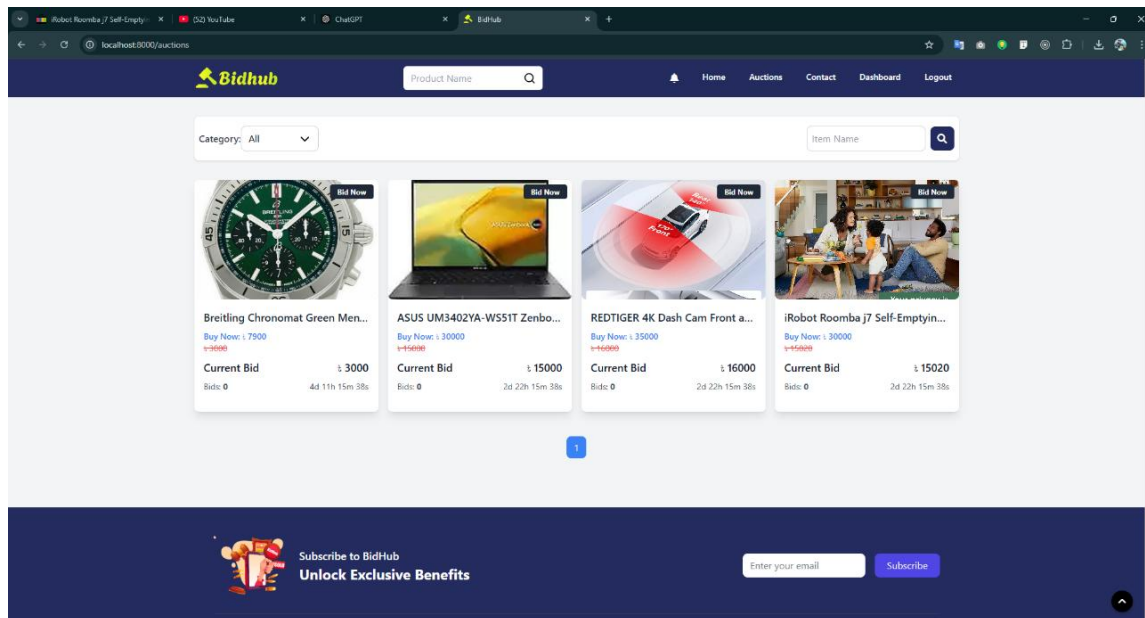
iRobot Roomba j7 Self-Emptyi ×
(52) YouTube ×
ChatGPT ×
BidHub ×
+

localhost:8000/auctions

Bidhub
Product Name
Home Auctions Contact Dashboard Logout

Category: All
Item Name

Bid Now
Breitling Chronomat Green Men...
Buy Now: ৳ 7900
৳ 3000
Current Bid ৳ 3000
Bids: 0 4d 11h 15m 38s

Bid Now
ASUS UM3402YA-WS51T Zenbo...
Buy Now: ৳ 30000
৳ 15000
Current Bid ৳ 15000
Bids: 0 2d 22h 15m 38s

Bid Now
REDTIGER 4K Dash Cam Front a...
Buy Now: ৳ 35000
৳ 16000
Current Bid ৳ 16000
Bids: 0 2d 22h 15m 38s

Bid Now
iRobot Roomba j7 Self-Emptyin...
Buy Now: ৳ 30000
৳ 15020
Current Bid ৳ 15020
Bids: 0 2d 22h 15m 38s

1

Subscribe to BidHub
Unlock Exclusive Benefits
Enter your email
Subscribe